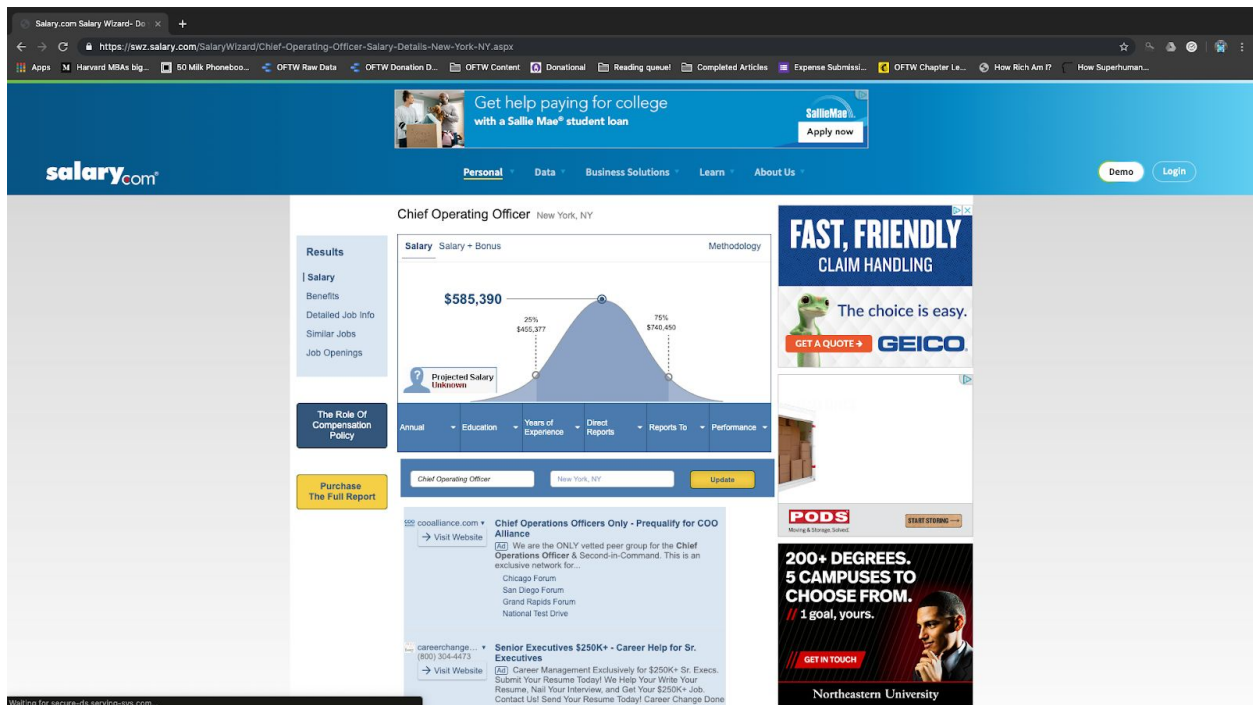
Salary.com Salary Wizard- Do ×

https://swz.salary.com/SalaryWizard/Chief-Operating-Officer-Salary-Details-New-York-NY.aspx

Apps | Harvard MBAs big... | 50 Milk Phonebo... | OFTW Raw Data | OFTW Donation D... | OFTW Content | Donational | Reading queue! | Completed Articles | Expense Submissi... | OFTW Chapter Le... | How Rich Am I? | How Superhuman...

Get help paying for college
with a Sallie Mae® student loan
SallieMae
Apply now

salary.com

Personal | Data | Business Solutions | Learn | About Us

Demo | Login

Chief Operating Officer New York, NY

Results
Salary
Benefits
Detailed Job Info
Similar Jobs
Job Openings

The Role Of Compensation Policy

Purchase The Full Report

Salary | Salary + Bonus | Methodology

$585,390
25% $455,377
75% $740,450

Projected Salary Unknown

Annual | Education | Years of Experience | Direct Reports | Reports To | Performance

Chief Operating Officer | New York, NY | Update

cooalliance.com
Visit Website
Chief Operations Officers Only - Prequalify for COO Alliance
Ad We are the ONLY vetted peer group for the Chief Operations Officer & Second-in-Command. This is an exclusive network for...
Chicago Forum
San Diego Forum
Grand Rapids Forum
National Test Drive

careerchange...
(800) 304-4473
Visit Website
Senior Executives $250K+ - Career Help for Sr. Executives
Ad Career Management Exclusively for $250K+ Sr. Execs. Submit Your Resume Today! We Help Your Write Your Resume, Nail Your Interview, and Get Your $250K+ Job. Contact Us! Send Your Resume Today! Career Change Done

FAST, FRIENDLY
CLAIM HANDLING
The choice is easy.
GET A QUOTE
GEICO

PODS
Moving & Storage Solved.
START STORING

200+ DEGREES.
5 CAMPUSES TO CHOOSE FROM.
1 goal, yours.
GET IN TOUCH
Northeastern University

Waiting for secure-ds.serving-sys.com...